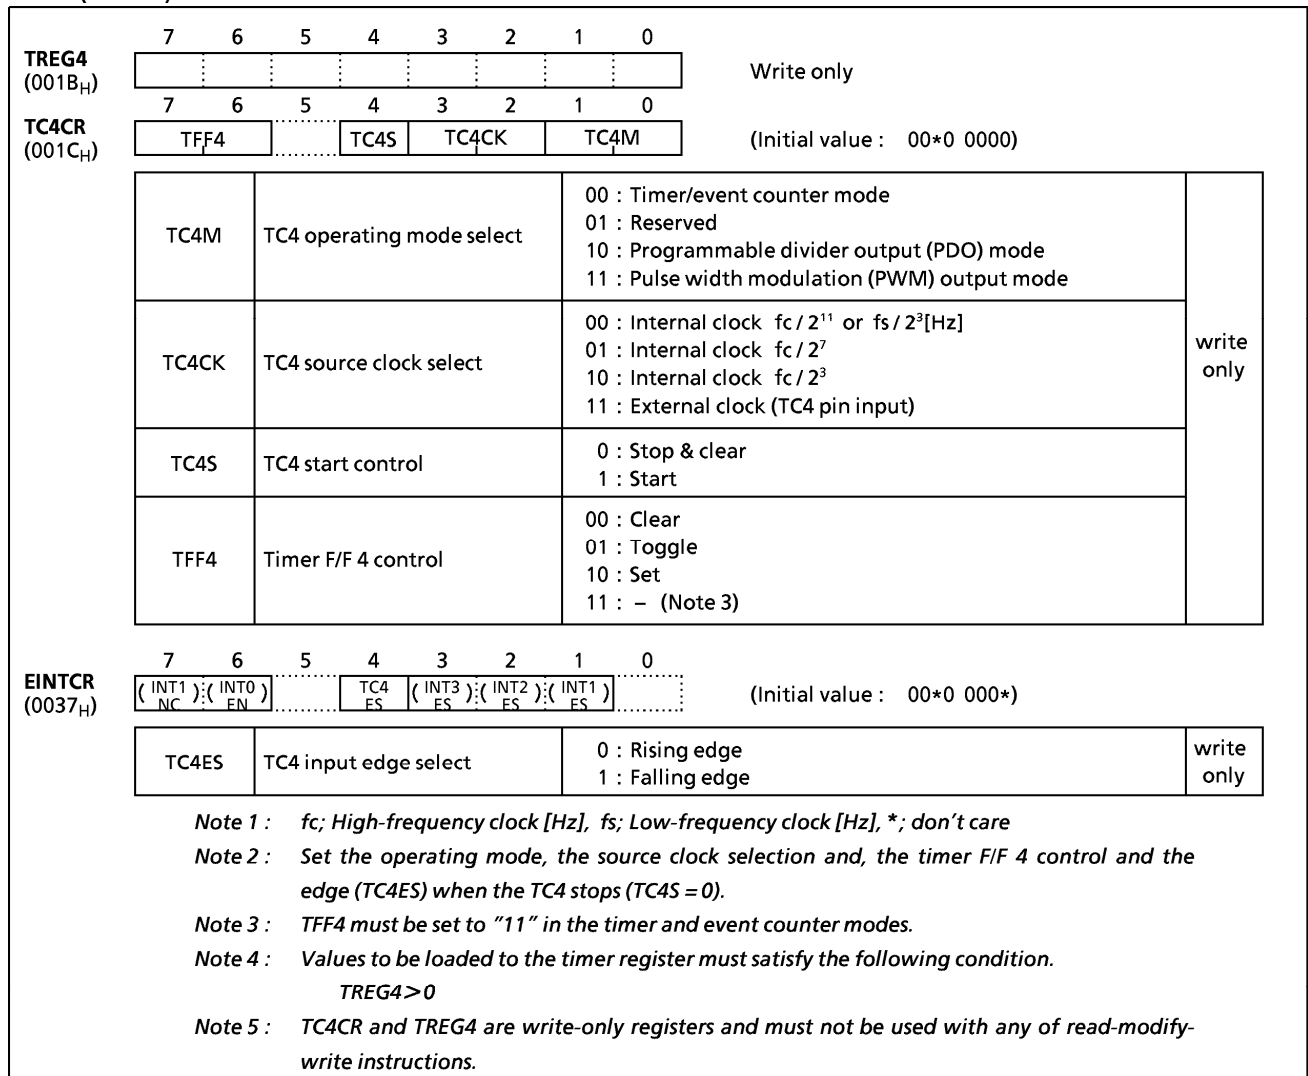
TREG4 ($001B_H$)

7 6 5 4 3 2 1 0

Write only

TC4CR ($001C_H$)

7 6 5 4 3 2 1 0

TFF4 | | TC4S | TC4CK | TC4M

(Initial value : 00*0 0000)

| TC4M | TC4 operating mode select | 00 : Timer/event counter mode<br>01 : Reserved<br>10 : Programmable divider output (PDO) mode<br>11 : Pulse width modulation (PWM) output mode | write only |
|---|---|---|---|
| TC4CK | TC4 source clock select | 00 : Internal clock fc / $2^{11}$ or fs / $2^3$[Hz]<br>01 : Internal clock fc / $2^7$<br>10 : Internal clock fc / $2^3$<br>11 : External clock (TC4 pin input) | |
| TC4S | TC4 start control | 0 : Stop & clear<br>1 : Start | |
| TFF4 | Timer F/F 4 control | 00 : Clear<br>01 : Toggle<br>10 : Set<br>11 : – (Note 3) | |

EINTCR ($0037_H$)

7 6 5 4 3 2 1 0

(INT1 NC) (INT0 EN) | | TC4 ES | (INT3 ES) (INT2 ES) (INT1 ES) |

(Initial value : 00*0 000*)

| TC4ES | TC4 input edge select | 0 : Rising edge<br>1 : Falling edge | write only |
|---|---|---|---|

Note 1 : fc; High-frequency clock [Hz], fs; Low-frequency clock [Hz], *; don’t care

Note 2 : Set the operating mode, the source clock selection and, the timer F/F 4 control and the edge (TC4ES) when the TC4 stops (TC4S = 0).

Note 3 : TFF4 must be set to ”11” in the timer and event counter modes.

Note 4 : Values to be loaded to the timer register must satisfy the following condition.
TREG4 > 0

Note 5 : TC4CR and TREG4 are write-only registers and must not be used with any of read-modify-write instructions.